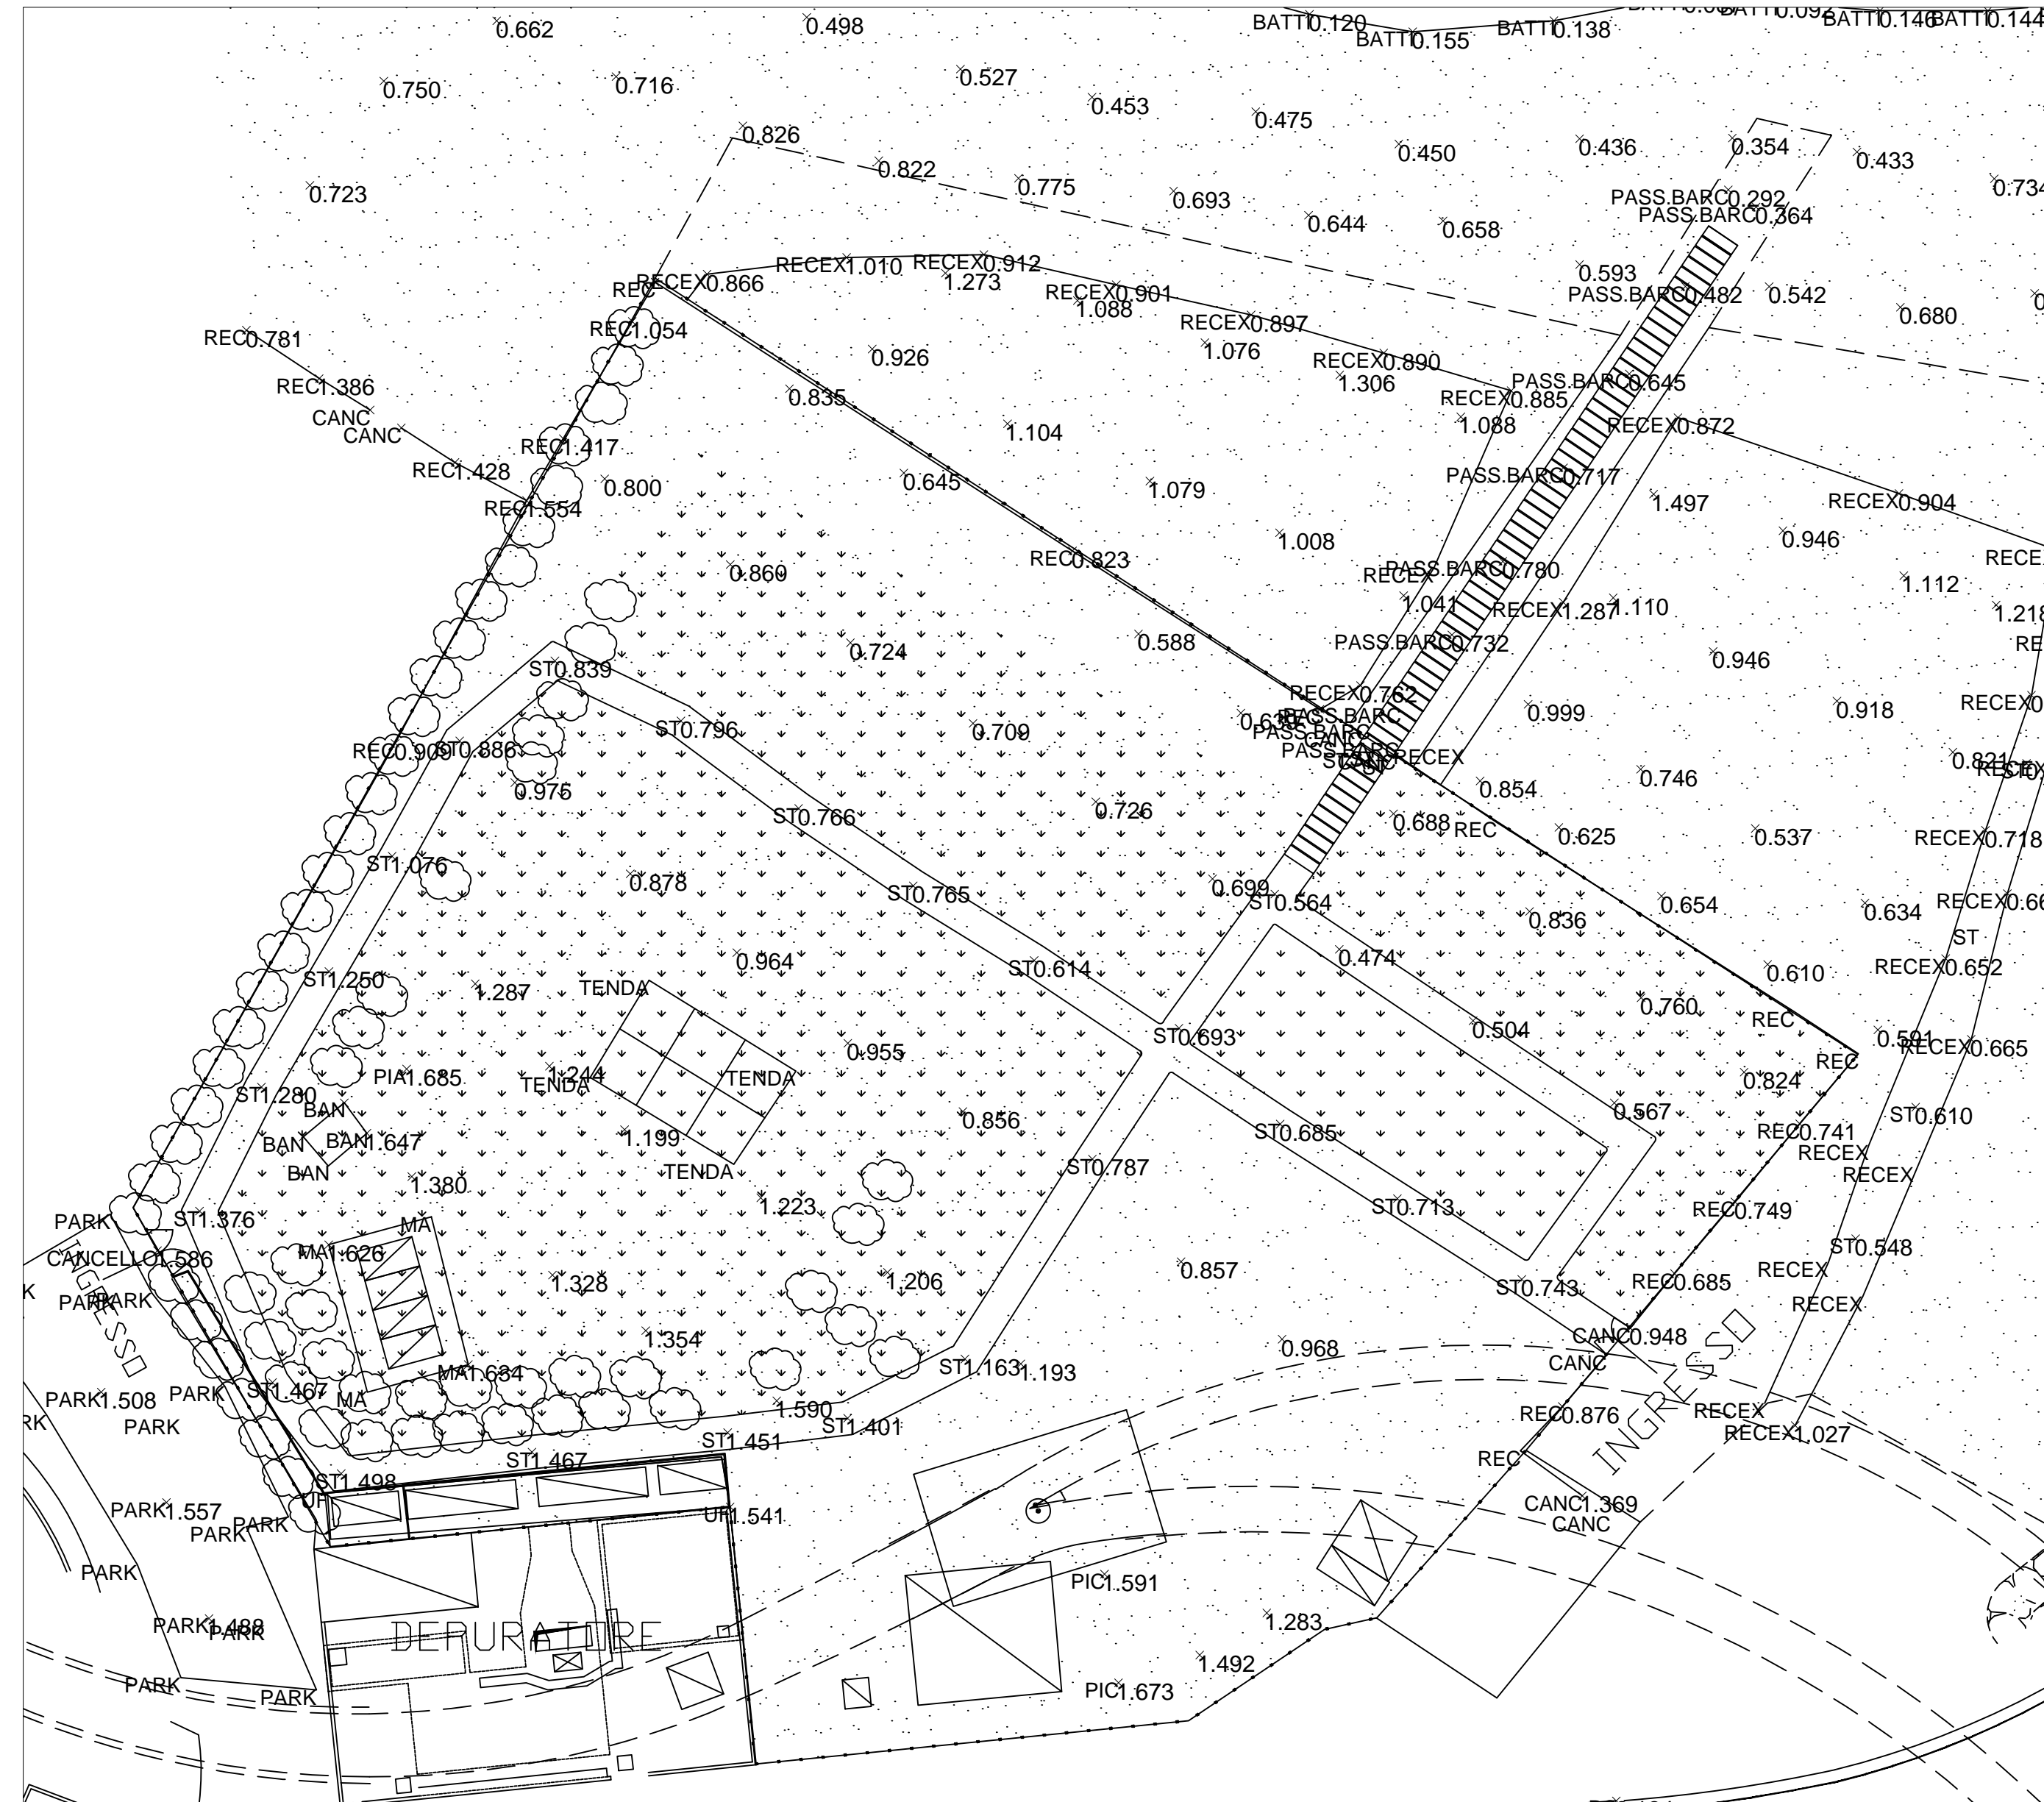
0.662 0.498 BATT0.120 BATT0.155 BATT0.138 BATT0.092 BATT0.146 BATT0.144

0.750 0.716 0.527 0.453 0.475

0.826 0.450 0.436 0.354 0.433

0.723 0.822 0.775 0.693 0.644 0.658 0.734

PASS.BARC0.292
PASS.BARC0.364

REC RECEX0.866 RECEX1.010 RECEX0.912 1.273 RECEX0.901 1.088 0.593 PASS.BARC0.482 0.542 0.680

REC0.781 REC1.054 0.926 RECEX0.897 1.076 RECEX0.890 1.306

REC1.386 CANC CANC 0.835 PASS.BARC0.645 RECEX0.885 1.088 RECEX0.872

REC1.417 1.104

REC1.428 0.800 0.645 1.079 PASS.BARC0.717 1.497 RECEX0.904

REC1.554 1.008 0.946

0.860 REC0.823 RECEX PASS.BARC0.780 1.112 RECE

1.041 RECEX1.287 1.110 1.218

0.724 0.588 PASS.BARC0.732 RE

ST0.839 0.946

ST0.796 RECEX0.762 0.999 0.918 RECEX0

REC0.909 ST0.886 0.709 0.618 PASS.BARC PASS.BARC PASS.BARC STANC RECEX 0.821 RECEX

0.975 0.854 0.746

ST0.766 0.726 0.688 REC 0.625 0.537 RECEX0.718

ST1.076 0.878

ST0.765 0.699 ST0.564 0.654 0.634 RECEX0.66

0.836 ST

0.964 0.474 0.610 RECEX0.652

ST1.250 1.287 TENDA ST0.614

0.760 REC

ST0.693 0.504 0.591 RECEX0.665

PIA1.685 TENDA 1.244 TENDA 0.955 REC

ST1.280 0.824

BAN BAN BAN1.647 0.856 0.567 ST0.610

BAN 1.199 ST0.685 REC0.741

TENDA RECEX RECEX

1.380 ST0.787

PARK ST1.376 MA 1.223 ST0.713 REC0.749

CANCELLO1.586 MA1.626 ST0.548

INGRESSO 1.328 1.206 0.857 ST0.743 REC0.685 RECEX

K PARK PARK RECEX

1.354 CANC0.948

MA1.634 0.968 CANC INGRESSO

PARK1.508 PARK ST1.467 MA ST1.163 1.193

RK PARK 1.590 ST1.401 REC0.876 RECEX

ST1.451 RECEX1.027

ST1.467 REC

ST1.498

PARK1.557 PARK PARK UF UF1.541 CANC1.369

CANC

PARK PIC1.591

PARK1.488 PARK DEPURATORE 1.283

1.492

PARK PARK PIC1.673